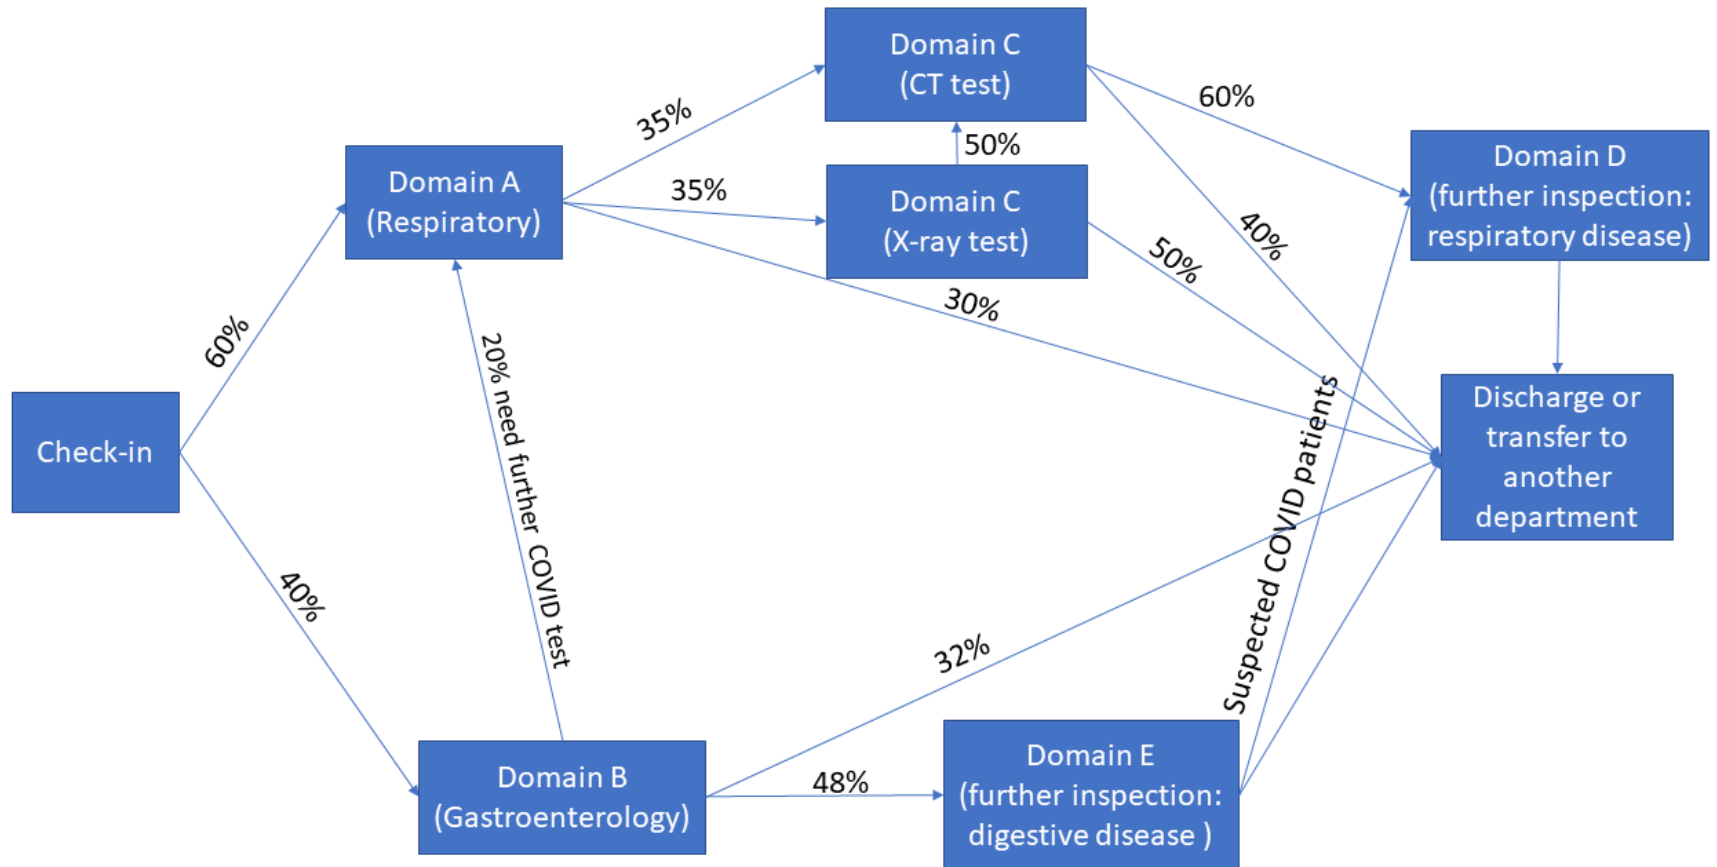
Domain C
(CT test)

60%

35%

50%

Domain A
(Respiratory)

35%

Domain C
(X-ray test)

40%

Domain D
(further inspection:
respiratory disease)

50%

30%

60%

20% need further COVID test

Check-in

Suspected COVID patients

Discharge or
transfer to
another
department

40%

32%

48%

Domain B
(Gastroenterology)

Domain E
(further inspection:
digestive disease )